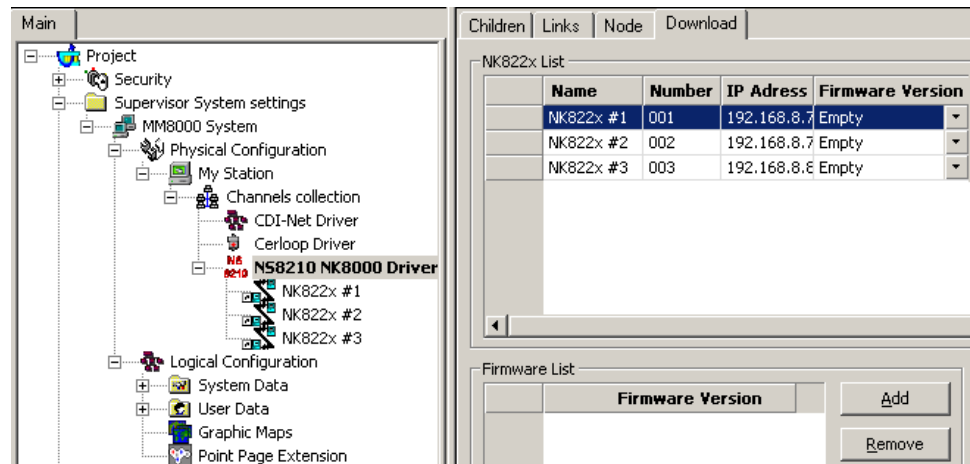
Main

Project
Security
Supervisor System settings
MM8000 System
Physical Configuration
My Station
Channels collection
CDI-Net Driver
Cerloop Driver
NS8210 NK8000 Driver
NK822x #1
NK822x #2
NK822x #3
Logical Configuration
System Data
User Data
Graphic Maps
Point Page Extension

Children | Links | Node | Download

NK822x List

| | Name | Number | IP Adress | Firmware Version |
|---|---|---|---|---|
| | NK822x #1 | 001 | 192.168.8.7 | Empty |
| | NK822x #2 | 002 | 192.168.8.7 | Empty |
| | NK822x #3 | 003 | 192.168.8.8 | Empty |

Firmware List

| | Firmware Version |
|---|---|

Add
Remove